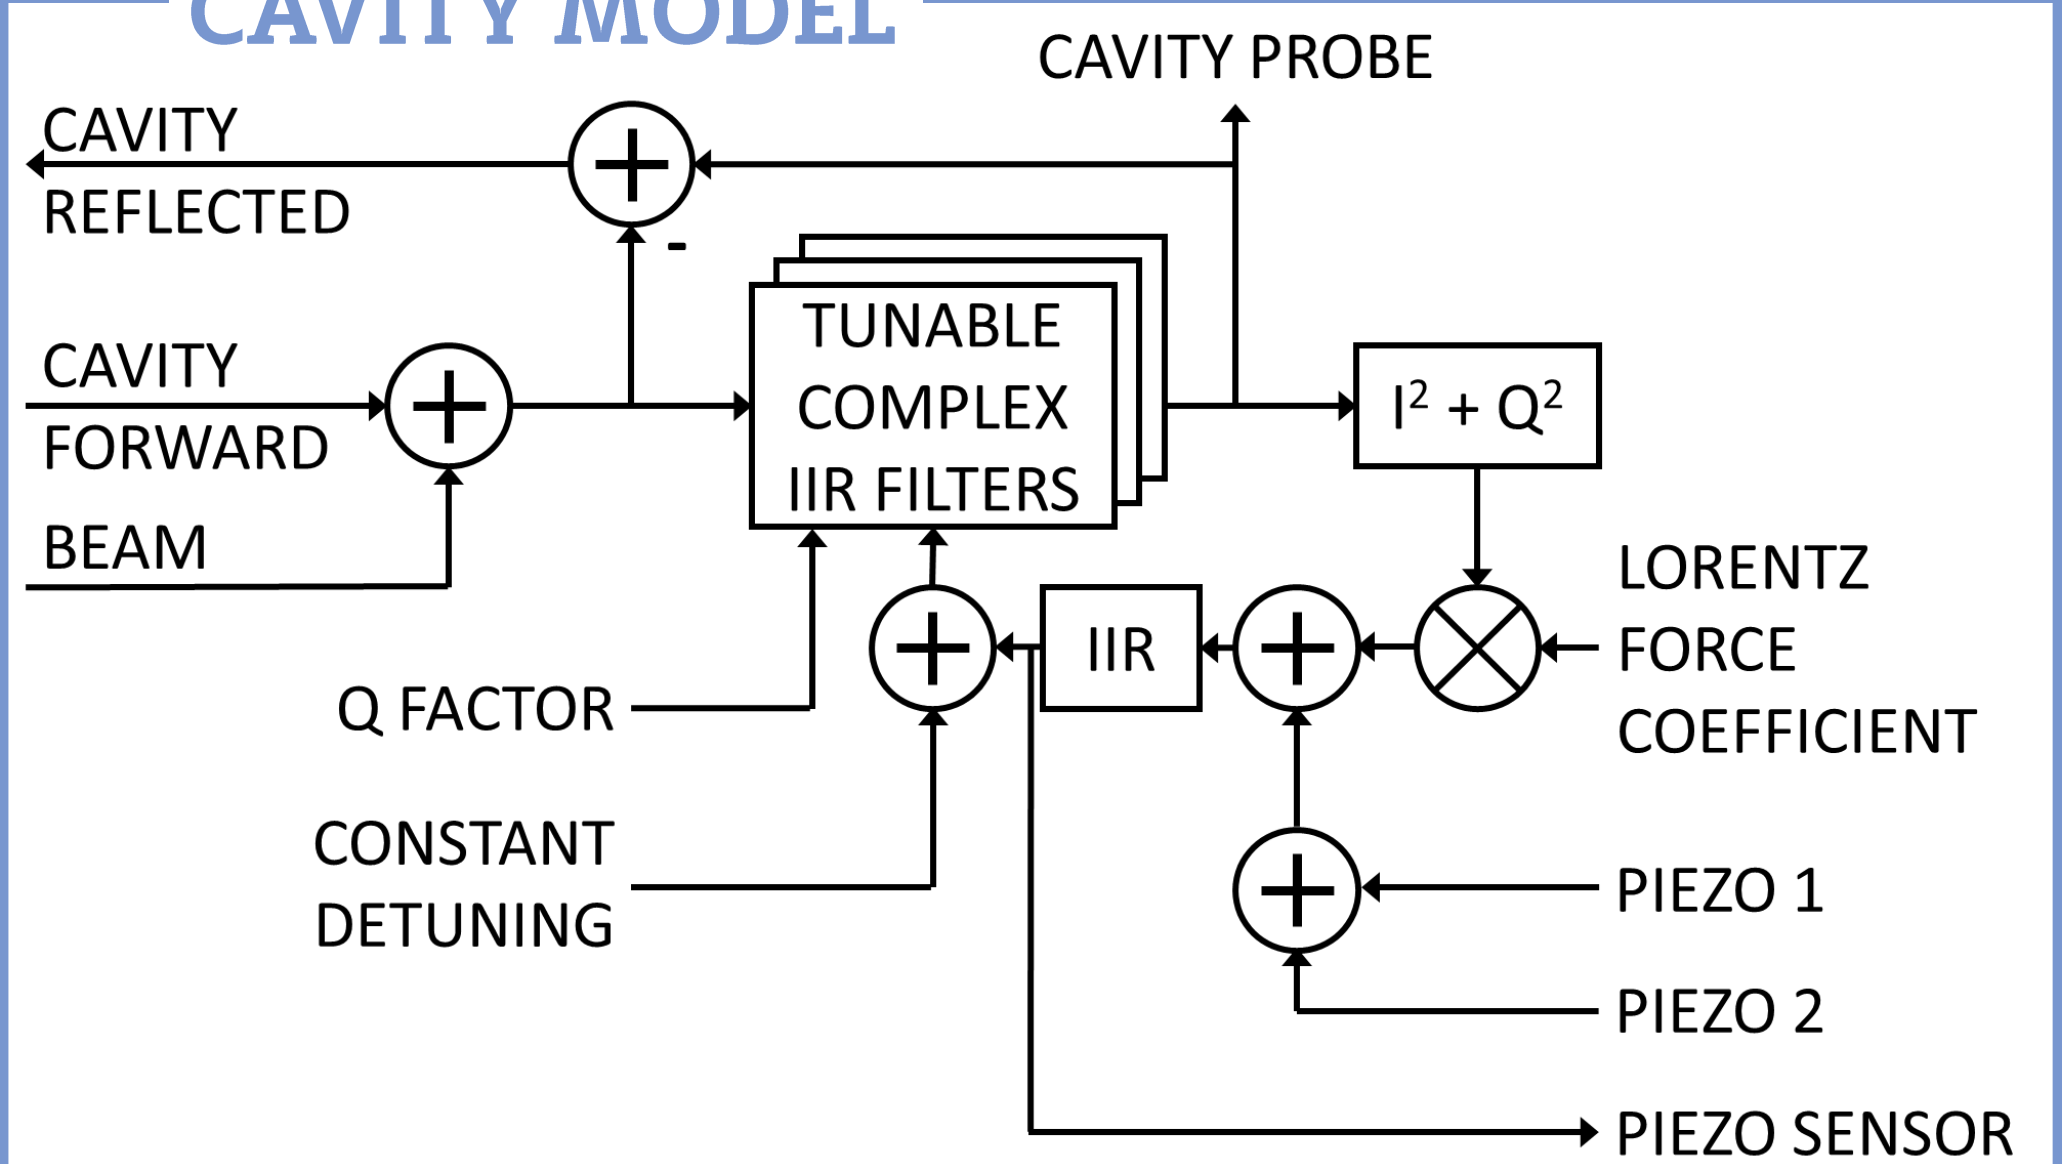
CAVITY MODEL

CAVITY PROBE

CAVITY REFLECTED

-

CAVITY FORWARD

BEAM

TUNABLE COMPLEX IIR FILTERS

$I^2 + Q^2$

LORENTZ FORCE COEFFICIENT

IIR

Q FACTOR

CONSTANT DETUNING

PIEZO 1

PIEZO 2

PIEZO SENSOR